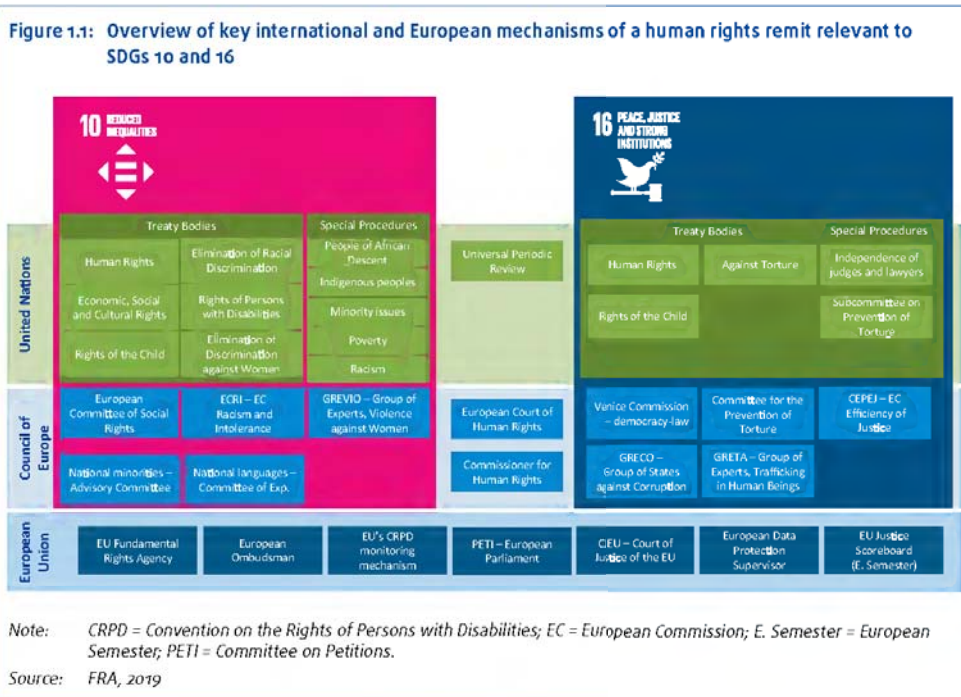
Figure 1.1: Overview of key international and European mechanisms of a human rights remit relevant to SDGs 10 and 16

10 REDUCED INEQUALITIES

16 PEACE, JUSTICE AND STRONG INSTITUTIONS

United Nations

Treaty Bodies

Special Procedures

Human Rights

Elimination of Racial Discrimination

People of African Descent

Indigenous peoples

Economic, Social and Cultural Rights

Rights of Persons with Disabilities

Minority issues

Rights of the Child

Elimination of Discrimination against Women

Poverty

Racism

Universal Periodic Review

Treaty Bodies

Special Procedures

Human Rights

Against Torture

Independence of judges and lawyers

Rights of the Child

Subcommittee on Prevention of Torture

Council of Europe

European Committee of Social Rights

ECRI – EC Racism and Intolerance

GREVIO – Group of Experts, Violence against Women

National minorities – Advisory Committee

National languages – Committee of Exp.

European Court of Human Rights

Commissioner for Human Rights

Venice Commission – democracy-law

Committee for the Prevention of Torture

CEPEJ – EC Efficiency of Justice

GRECO – Group of States against Corruption

GRETA – Group of Experts, Trafficking in Human Beings

European Union

EU Fundamental Rights Agency

European Ombudsman

EU's CRPD monitoring mechanism

PETI – European Parliament

CJEU – Court of Justice of the EU

European Data Protection Supervisor

EU Justice Scoreboard (E. Semester)

Note: CRPD = Convention on the Rights of Persons with Disabilities; EC = European Commission; E. Semester = European Semester; PETI = Committee on Petitions.

Source: FRA, 2019